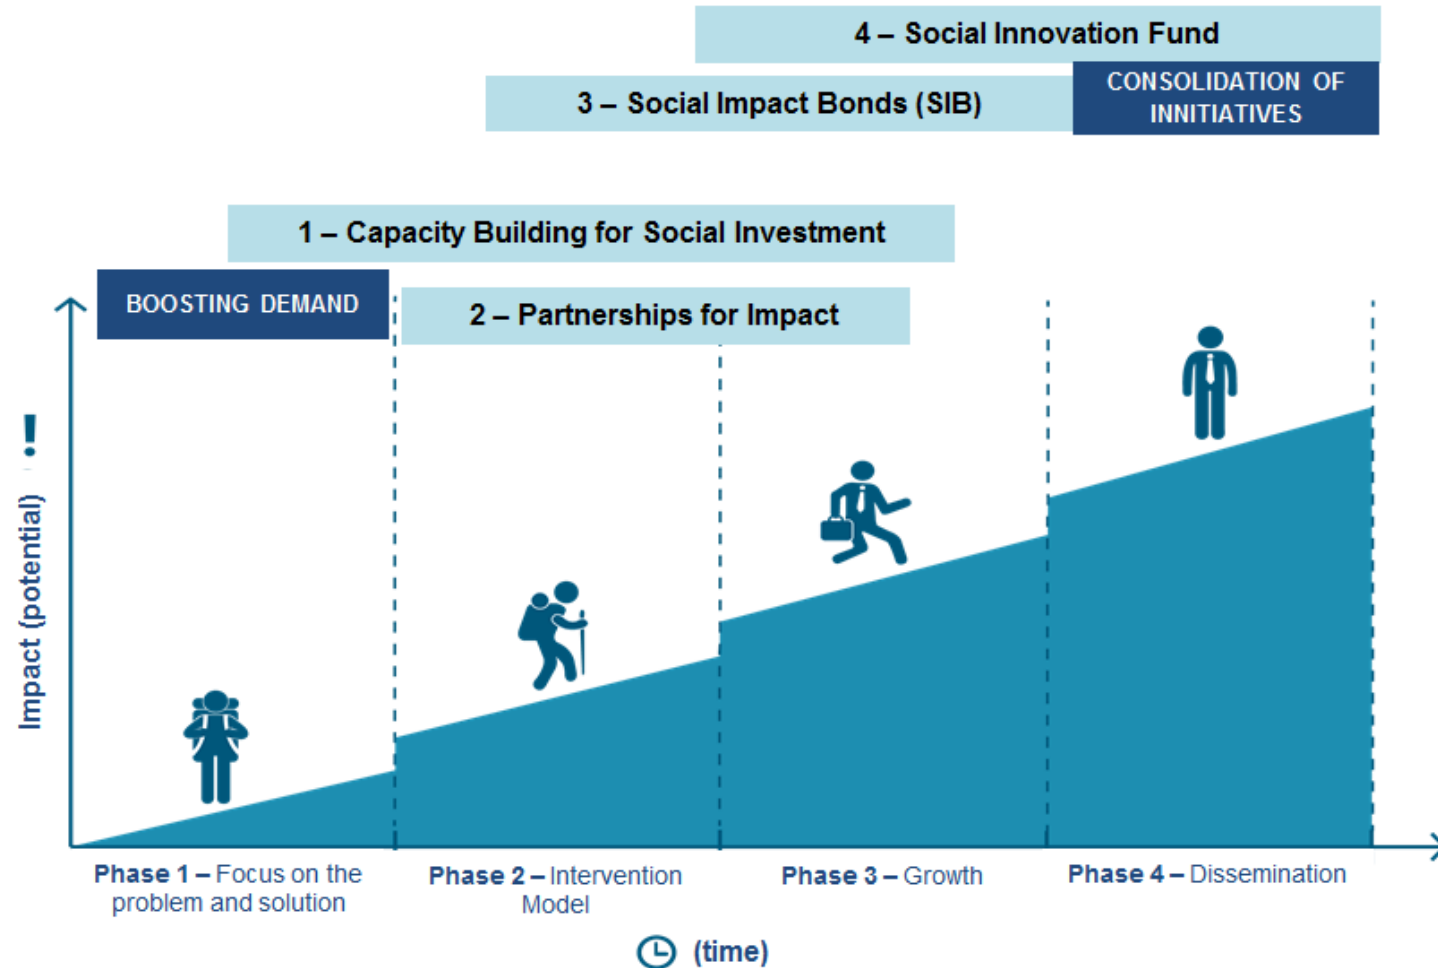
4 – Social Innovation Fund

3 – Social Impact Bonds (SIB)

CONSOLIDATION OF INNITIATIVES

1 – Capacity Building for Social Investment

BOOSTING DEMAND

2 – Partnerships for Impact

Impact (potential)

!

Phase 1 – Focus on the problem and solution

Phase 2 – Intervention Model

Phase 3 – Growth

Phase 4 – Dissemination

(time)